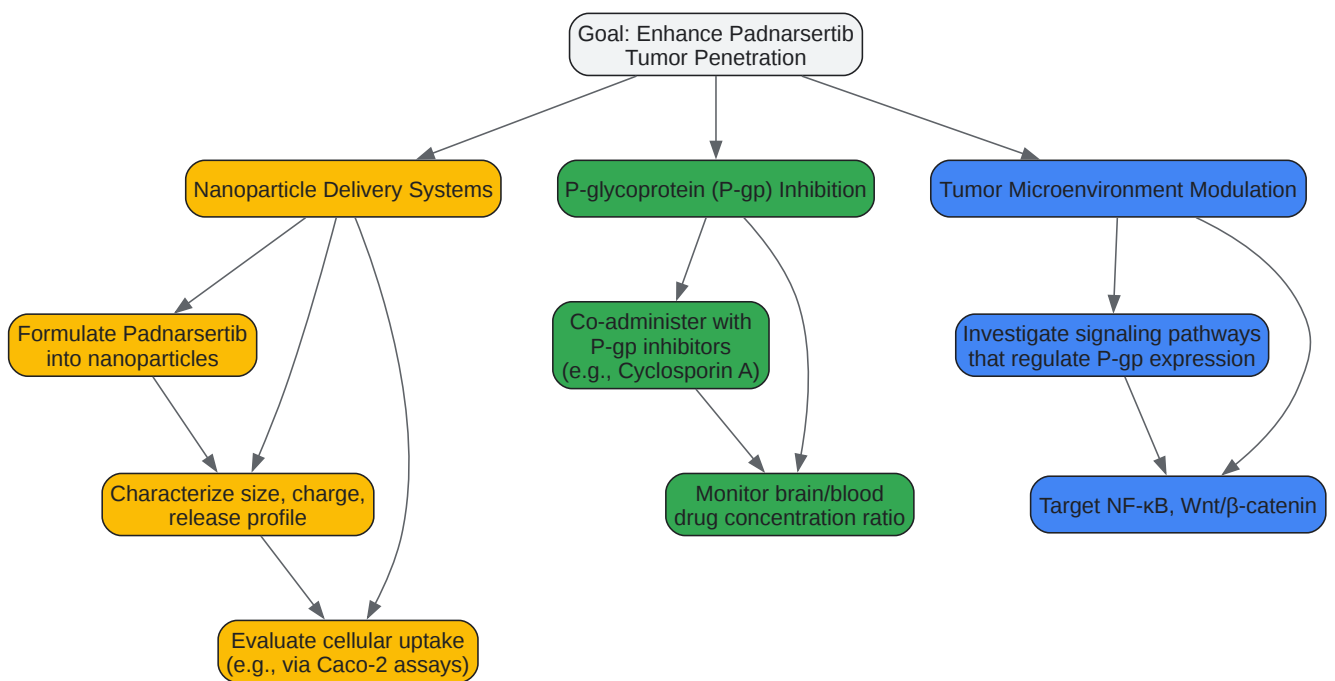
Goal: Enhance Padnarsertib Tumor Penetration

Nanoparticle Delivery Systems

P-glycoprotein (P-gp) Inhibition

Tumor Microenvironment Modulation

Formulate Padnarsertib into nanoparticles

Characterize size, charge, release profile

Evaluate cellular uptake (e.g., via Caco-2 assays)

Co-administer with P-gp inhibitors (e.g., Cyclosporin A)

Monitor brain/blood drug concentration ratio

Investigate signaling pathways that regulate P-gp expression

Target NF-κB, Wnt/β-catenin